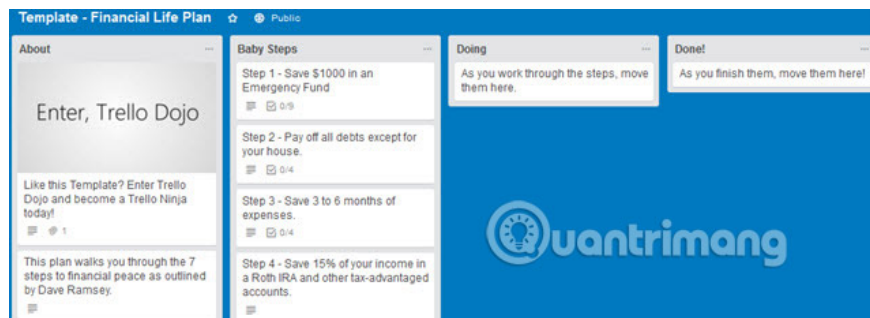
Template - Financial Life Plan ☆ Public

About ...

Enter, Trello Dojo

Like this Template? Enter Trello Dojo and become a Trello Ninja today!

1

This plan walks you through the 7 steps to financial peace as outlined by Dave Ramsey.

Baby Steps ...

Step 1 - Save $1000 in an Emergency Fund

0/9

Step 2 - Pay off all debts except for your house.

0/4

Step 3 - Save 3 to 6 months of expenses.

0/4

Step 4 - Save 15% of your income in a Roth IRA and other tax-advantaged accounts.

Doing ...

As you work through the steps, move them here.

Done! ...

As you finish them, move them here!

Quantrimang